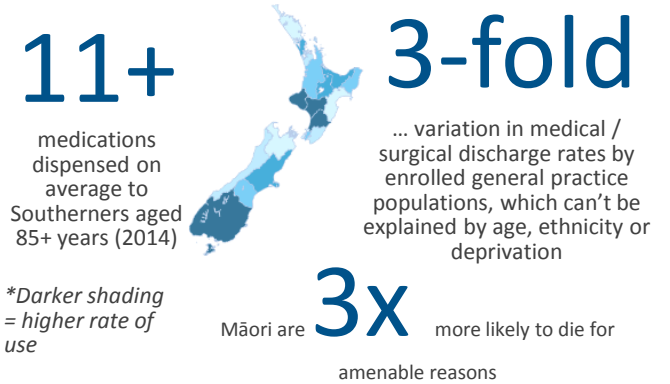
11+

medications dispensed on average to Southerners aged 85+ years (2014)

3-fold

… variation in medical / surgical discharge rates by enrolled general practice populations, which can't be explained by age, ethnicity or deprivation

*Darker shading = higher rate of use

Māori are 3x more likely to die for amenable reasons